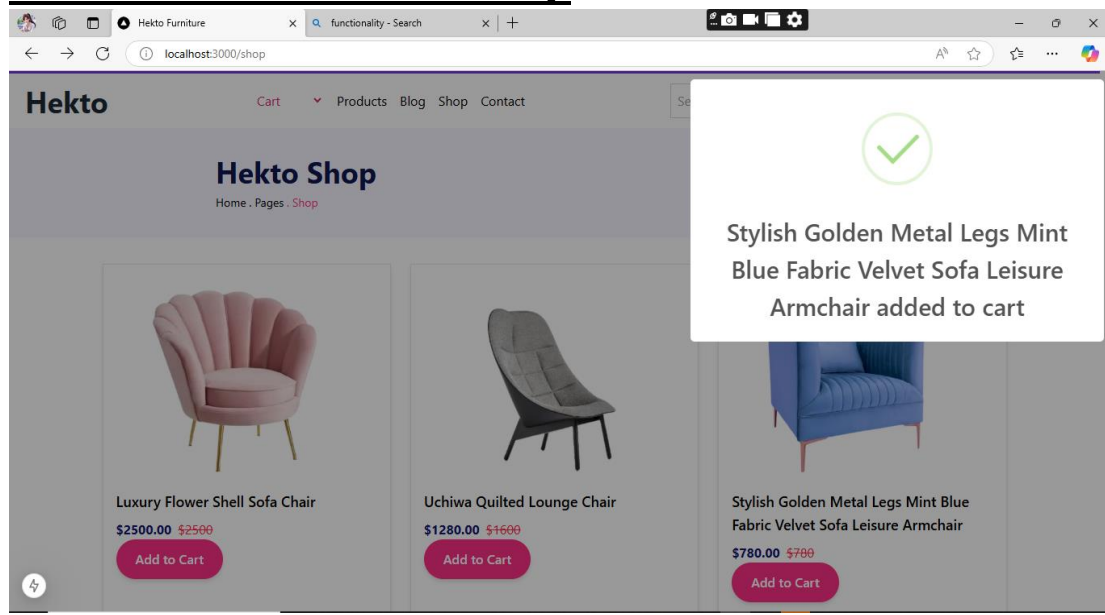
Hekto Furniture
functionality - Search
localhost:3000/shop

Hekto
Cart Products Blog Shop Contact
Se

Hekto Shop
Home . Pages . Shop

Stylish Golden Metal Legs Mint Blue Fabric Velvet Sofa Leisure Armchair added to cart

Luxury Flower Shell Sofa Chair
$2500.00 $2500
Add to Cart

Uchiwa Quilted Lounge Chair
$1280.00 $1600
Add to Cart

Stylish Golden Metal Legs Mint Blue Fabric Velvet Sofa Leisure Armchair
$780.00 $780
Add to Cart